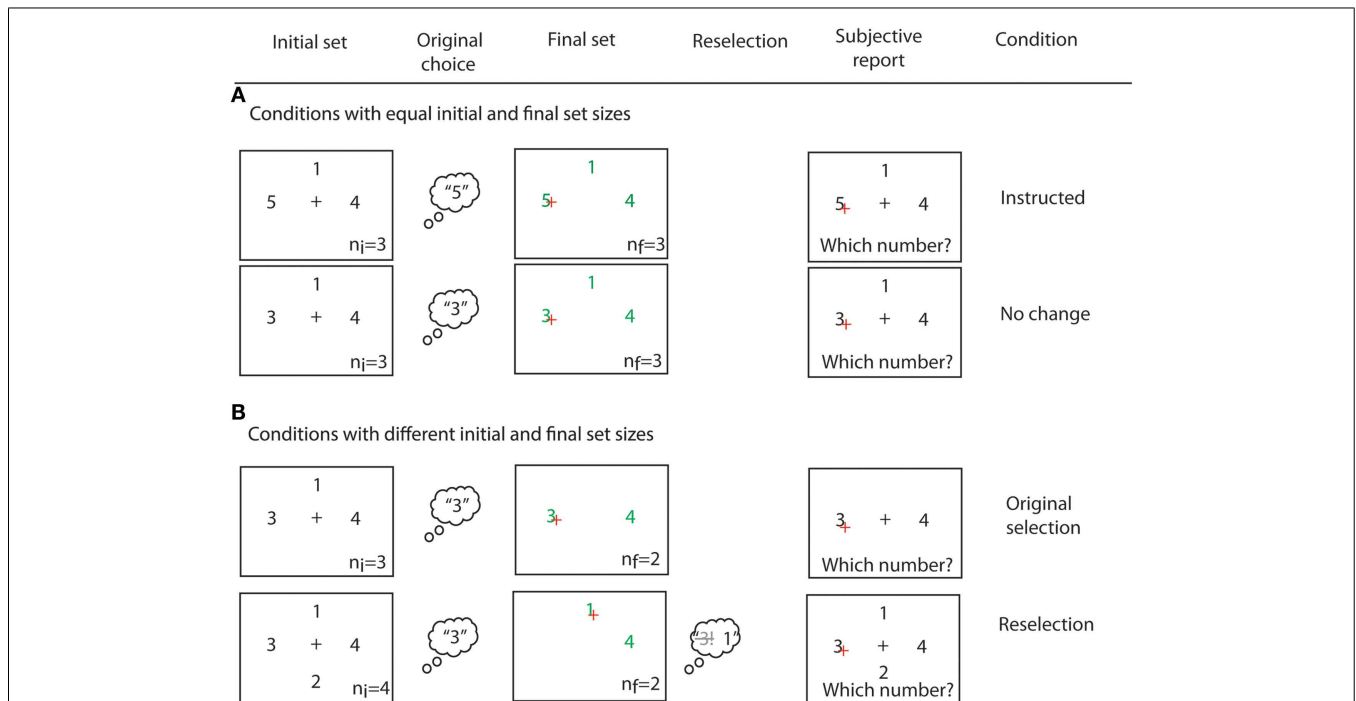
| Initial set | Original choice | Final set | Reselection | Subjective report | Condition |
|---|---|---|---|---|---|

A
Conditions with equal initial and final set sizes

1
5 + 4
$n_i=3$

"5"

1
5 4
$n_f=3$

1
5 + 4
Which number?

Instructed

1
3 + 4
$n_i=3$

"3"

1
3 4
$n_f=3$

1
3 + 4
Which number?

No change

B
Conditions with different initial and final set sizes

1
3 + 4
$n_i=3$

"3"

3 4
$n_f=2$

3 + 4
Which number?

Original selection

1
3 + 4
2
$n_i=4$

"3"

1
4
$n_f=2$

"3! 1"

1
3 + 4
2
Which number?

Reselection